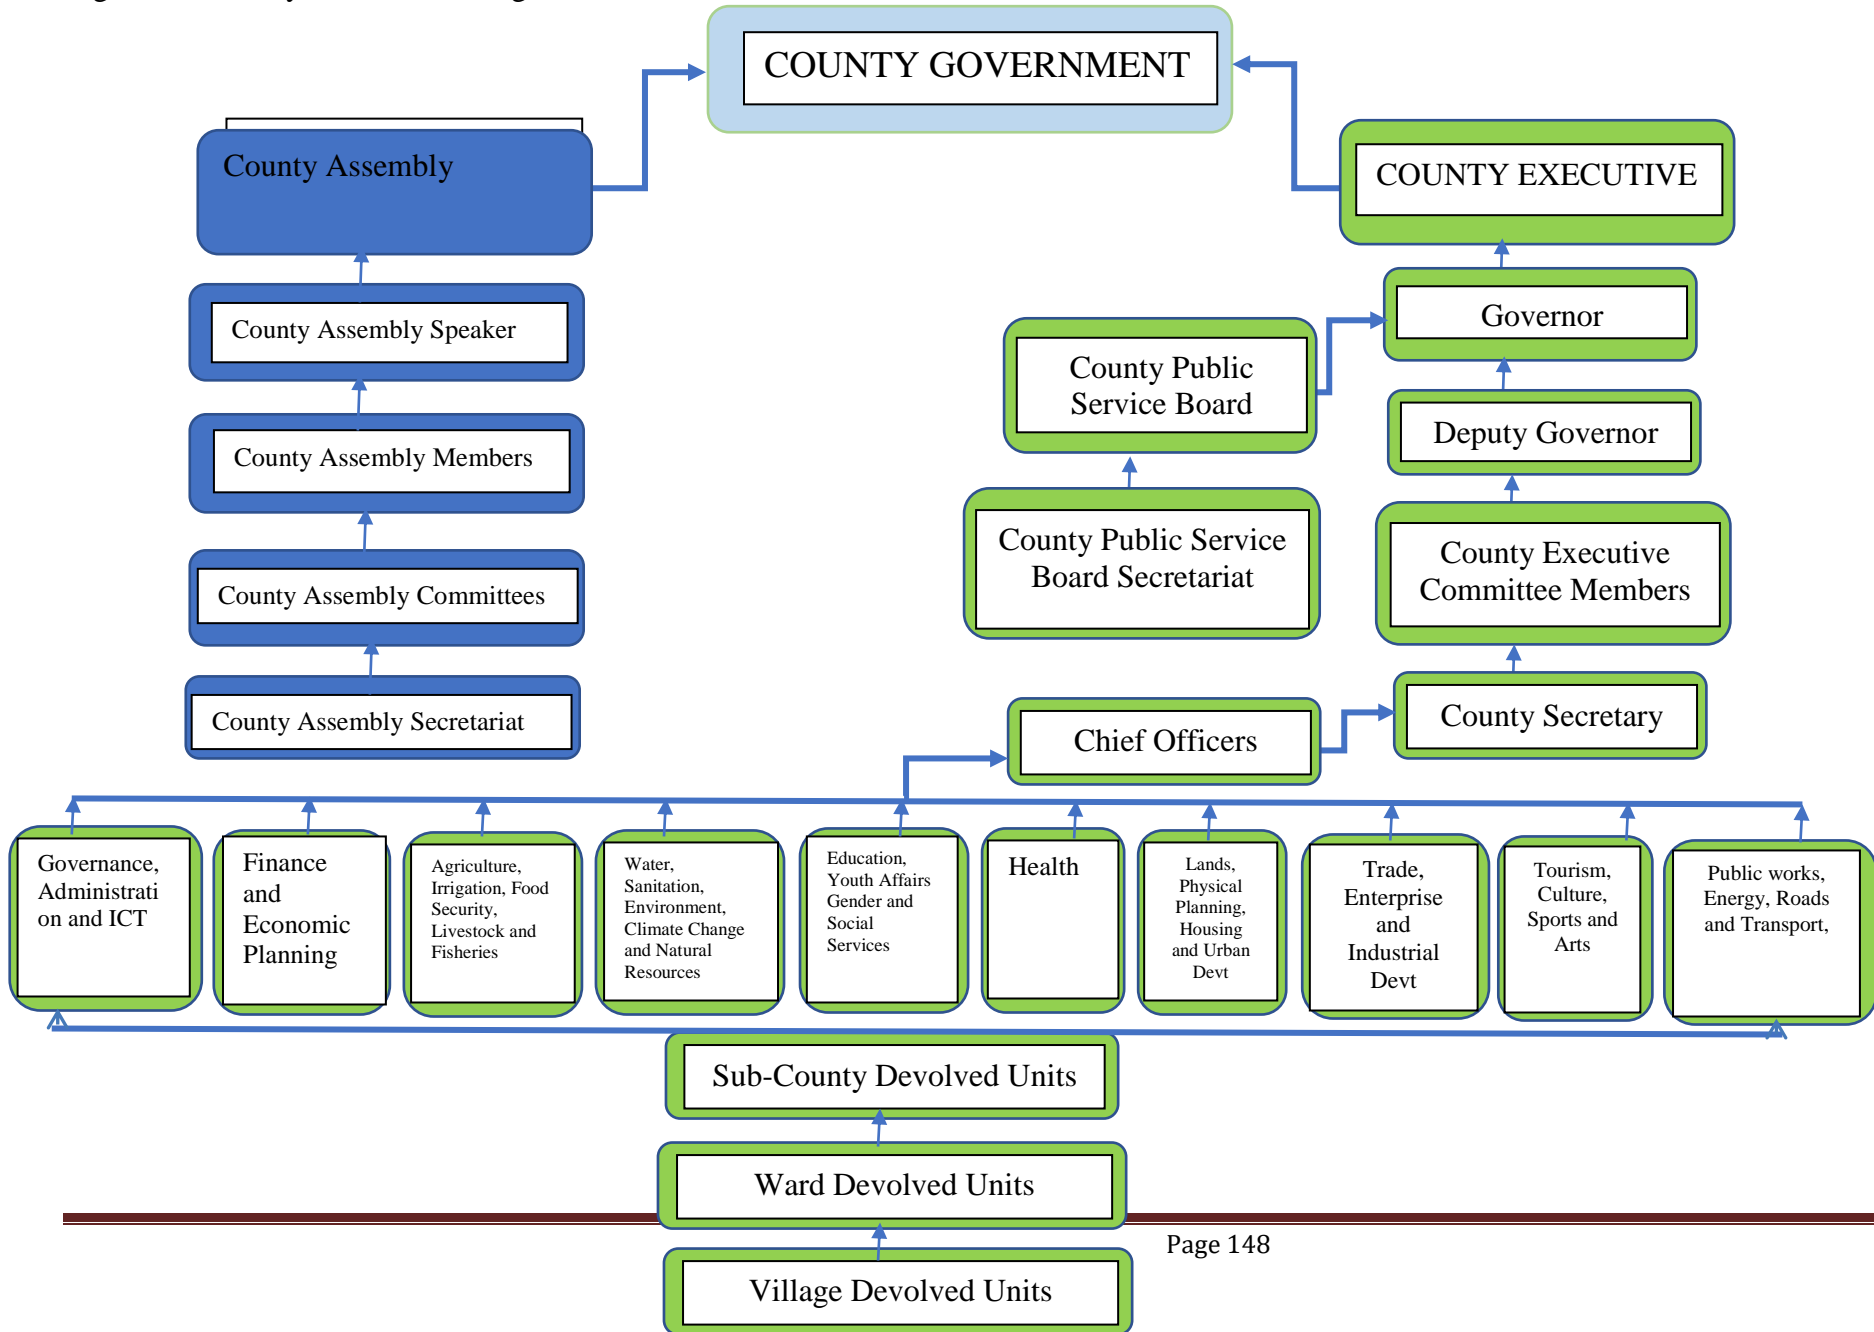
COUNTY GOVERNMENT

County Assembly

County Assembly Speaker

County Assembly Members

County Assembly Committees

County Assembly Secretariat

COUNTY EXECUTIVE

Governor

County Public Service Board

Deputy Governor

County Public Service Board Secretariat

County Executive Committee Members

County Secretary

Chief Officers

Governance, Administrati on and ICT

Finance and Economic Planning

Agriculture, Irrigation, Food Security, Livestock and Fisheries

Water, Sanitation, Environment, Climate Change and Natural Resources

Education, Youth Affairs Gender and Social Services

Health

Lands, Physical Planning, Housing and Urban Devt

Trade, Enterprise and Industrial Devt

Tourism, Culture, Sports and Arts

Public works, Energy, Roads and Transport,

Sub-County Devolved Units

Ward Devolved Units

Page 148

Village Devolved Units